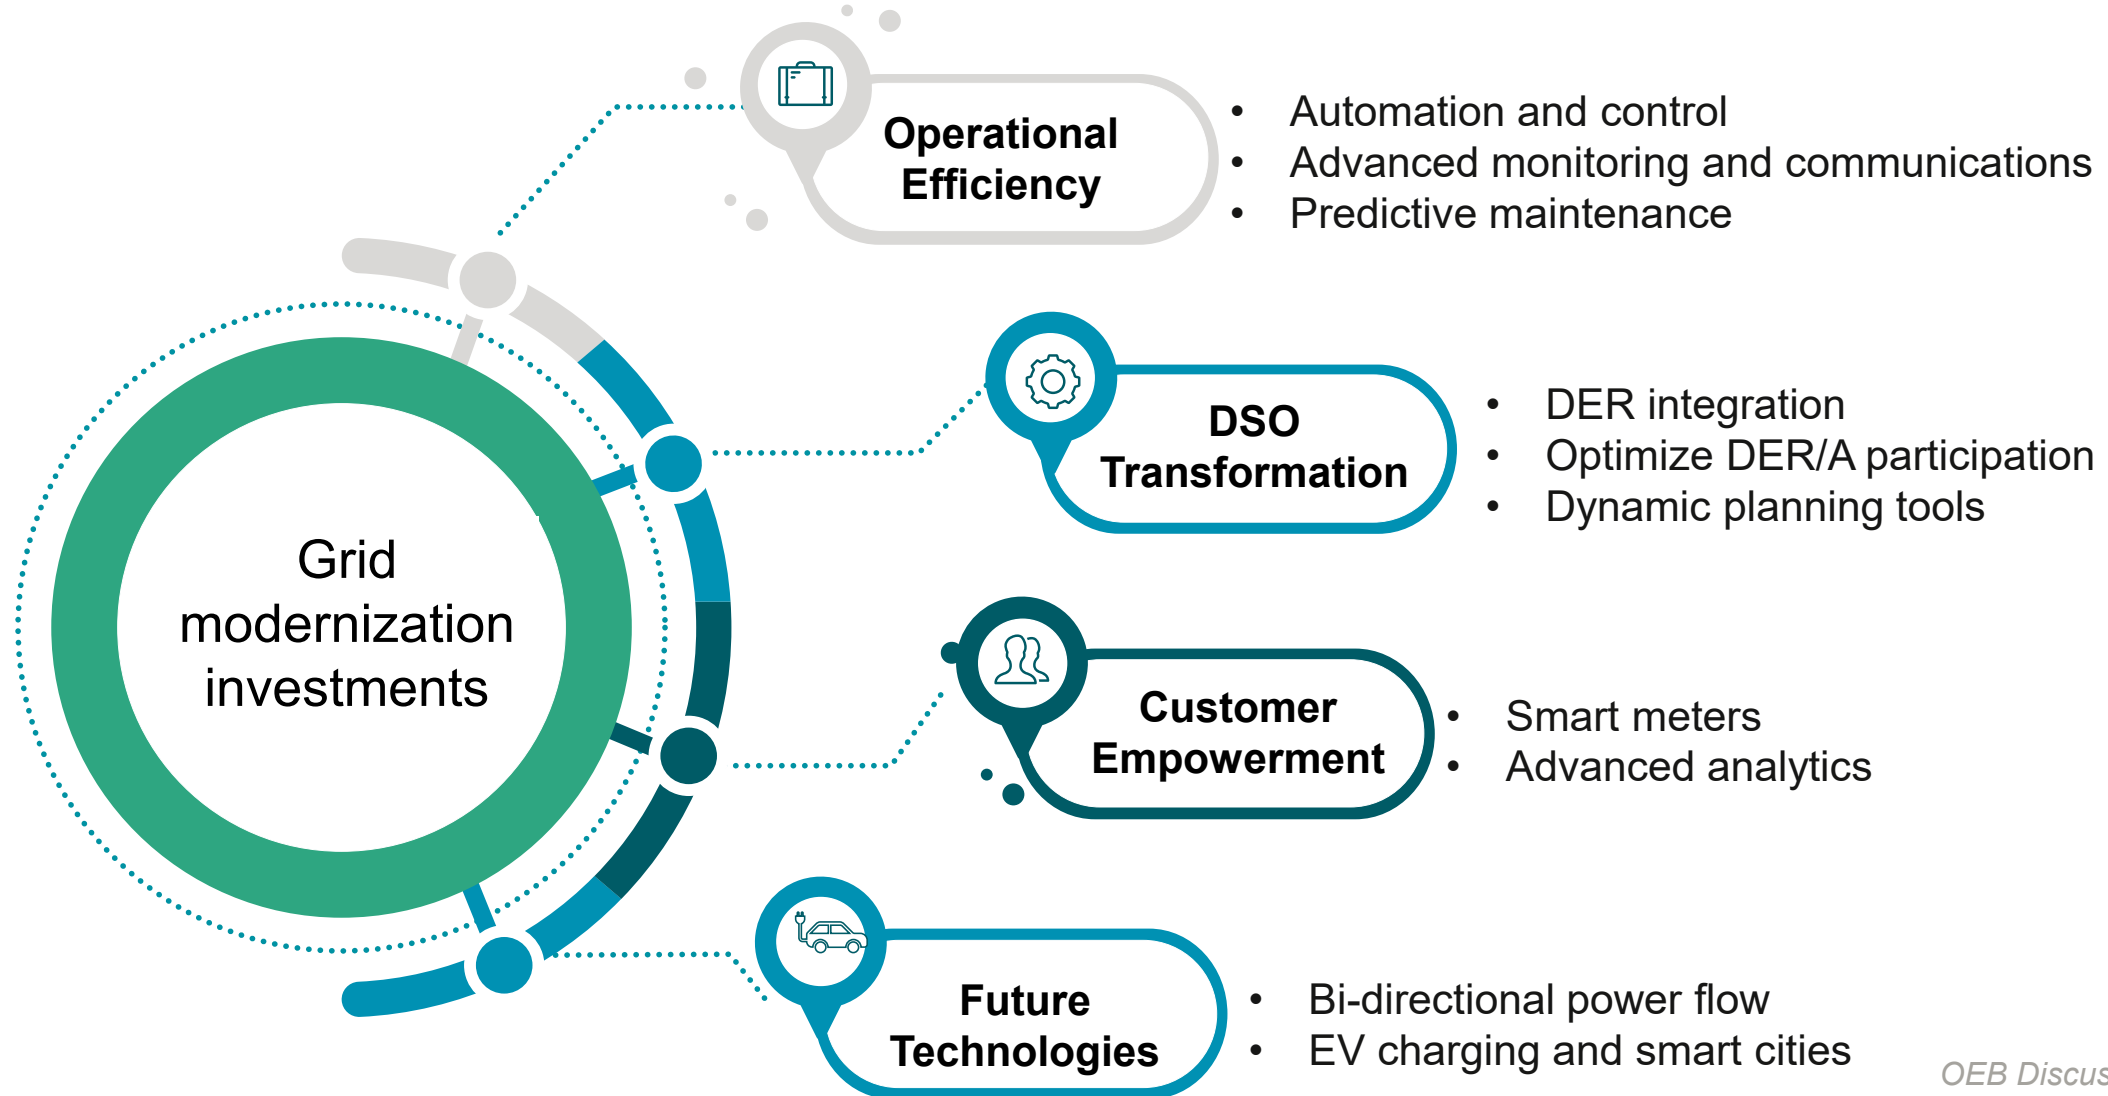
Grid modernization investments

Operational Efficiency

- Automation and control
- Advanced monitoring and communications
- Predictive maintenance

DSO Transformation

- DER integration
- Optimize DER/A participation
- Dynamic planning tools

Customer Empowerment

- Smart meters
- Advanced analytics

Future Technologies

- Bi-directional power flow
- EV charging and smart cities

OEB Discus